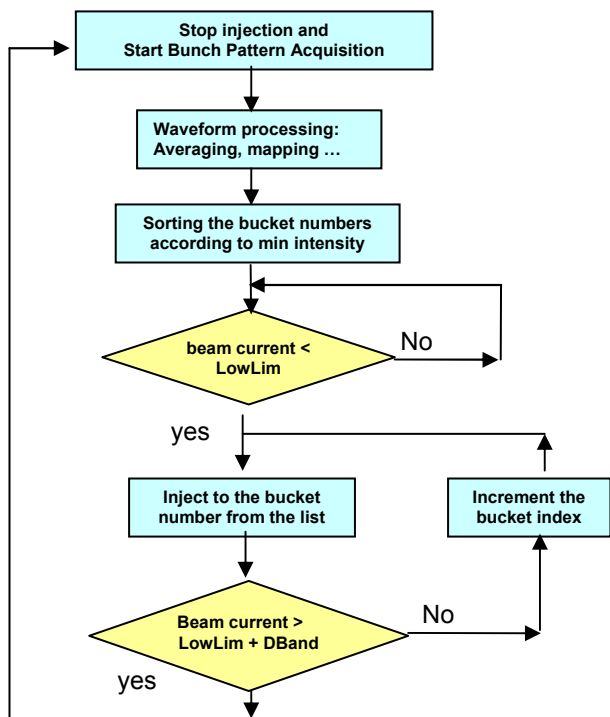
Stop injection and
Start Bunch Pattern Acquisition

Waveform processing:
Averaging, mapping …

Sorting the bucket numbers
according to min intensity

beam current <
LowLim

No

yes

Inject to the bucket
number from the list

Increment the
bucket index

Beam current >
LowLim + DBand

No

yes